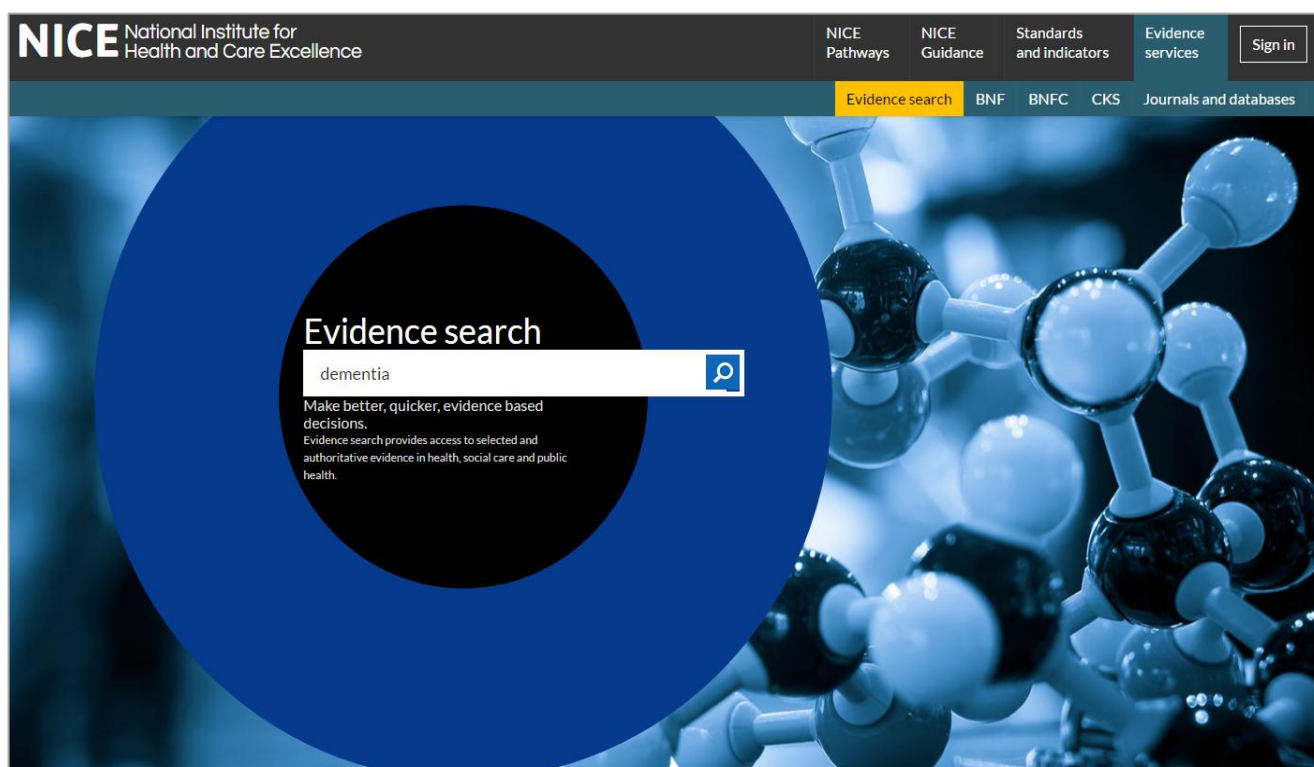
NICE National Institute for Health and Care Excellence

NICE Pathways NICE Guidance Standards and indicators Evidence services Sign in

Evidence search BNF BNFC CKS Journals and databases

Evidence search

dementia

Make better, quicker, evidence based decisions.

Evidence search provides access to selected and authoritative evidence in health, social care and public health.